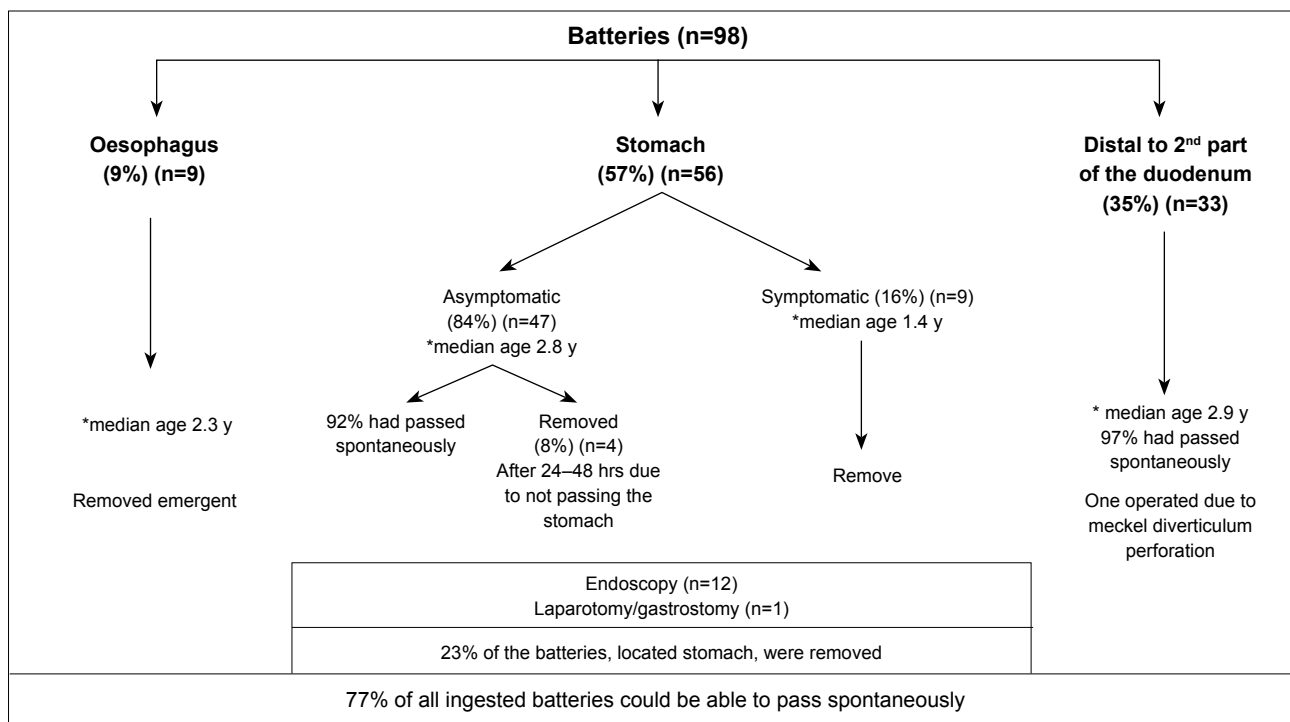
Batteries (n=98)

Oesophagus (9%) (n=9)

Stomach (57%) (n=56)

Distal to 2$^{nd}$ part of the duodenum (35%) (n=33)

Asymptomatic (84%) (n=47) *median age 2.8 y

Symptomatic (16%) (n=9) *median age 1.4 y

*median age 2.3 y

Removed emergent

92% had passed spontaneously

Removed (8%) (n=4) After 24–48 hrs due to not passing the stomach

Remove

* median age 2.9 y 97% had passed spontaneously

One operated due to meckel diverticulum perforation

Endoscopy (n=12)
Laparotomy/gastrostomy (n=1)

23% of the batteries, located stomach, were removed

77% of all ingested batteries could be able to pass spontaneously